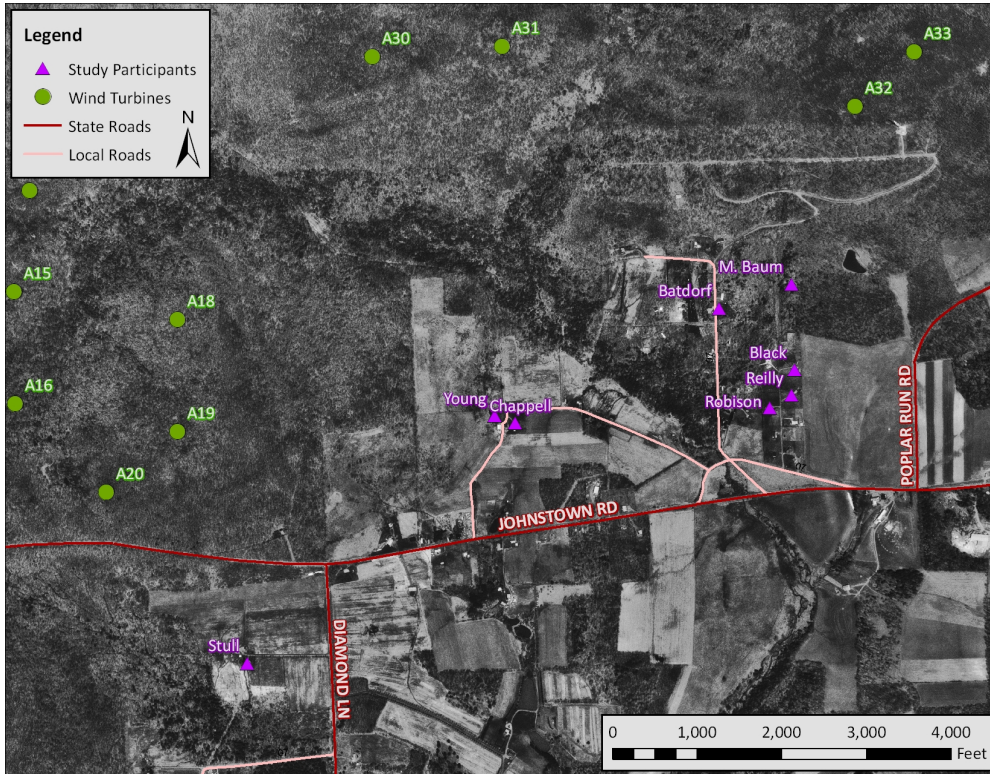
Legend
Study Participants
Wind Turbines
State Roads
Local Roads
N

A30
A31
A33
A32
A15
A18
A16
A19
A20
M. Baum
Batdorf
Black
Reilly
Robison
Young
Chappell
POPLAR RUN RD
JOHNSTOWN RD
DIAMOND LN
Stull

0 1,000 2,000 3,000 4,000
Feet